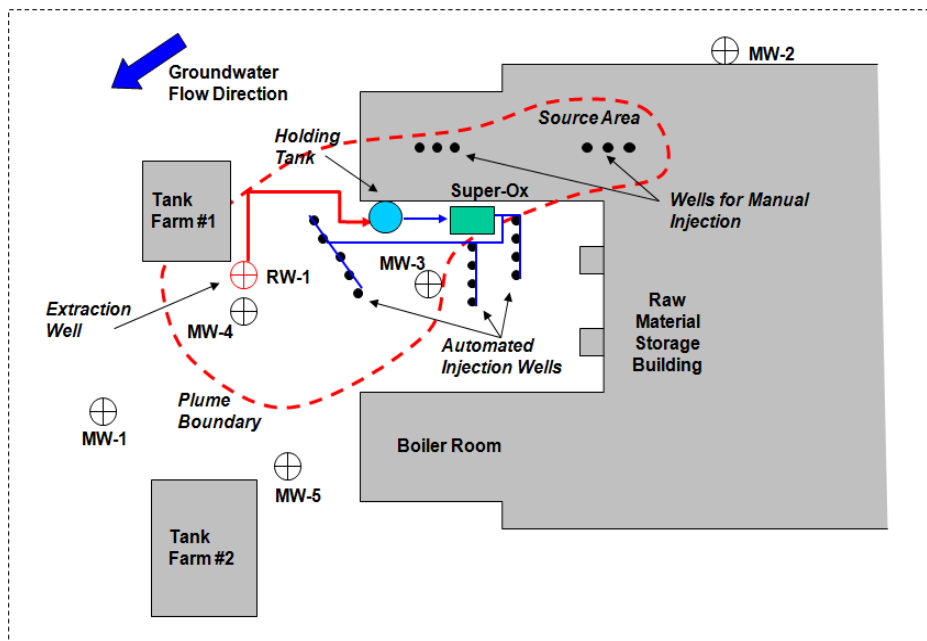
Groundwater Flow Direction

MW-2

Source Area

Holding Tank

Super-Ox

Wells for Manual Injection

Tank Farm #1

RW-1

MW-3

Extraction Well

MW-4

Raw Material Storage Building

Automated Injection Wells

Plume Boundary

MW-1

Boiler Room

MW-5

Tank Farm #2